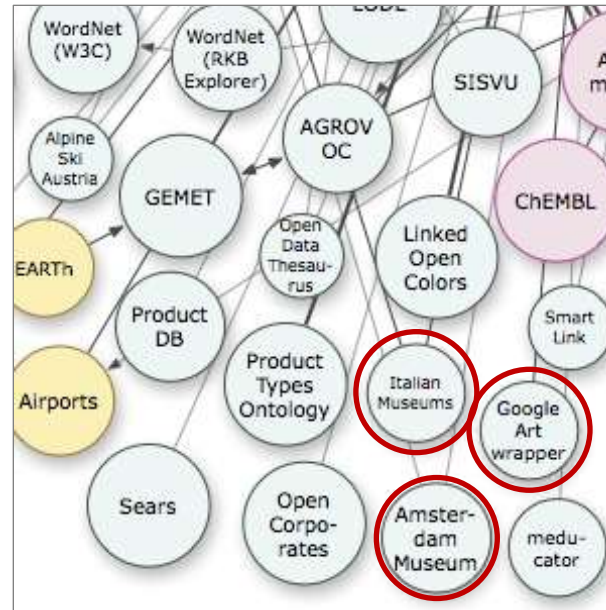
LODE

WordNet (W3C)

WordNet (RKB Explorer)

SISVU

A m

Alpine Ski Austria

AGROVOC

GEMET

ChEMBL

EARTh

Open Data Thesaurus

Linked Open Colors

Product DB

Smart Link

Product Types Ontology

Italian Museums

Google Art wrapper

Airports

Sears

Open Corporates

Amsterdam Museum

meducator